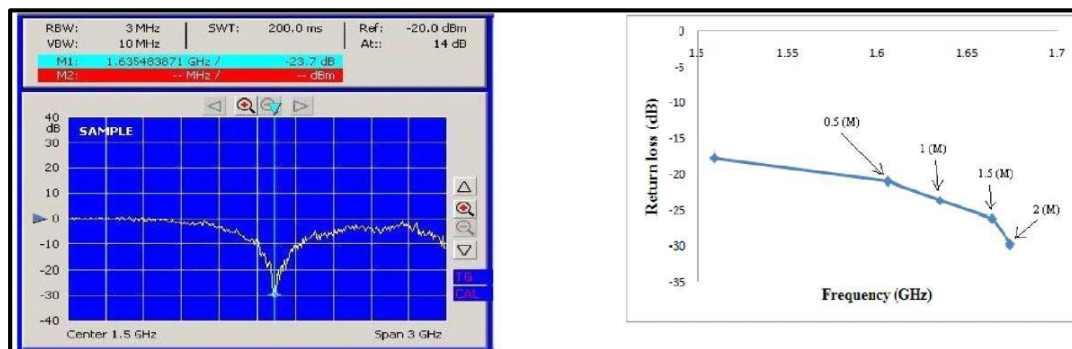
RBW: 3 MHz
VBW: 10 MHz
SWT: 200.0 ms
Ref: -20.0 dBm
At:: 14 dB
M1: 1.635483871 GHz / -23.7 dB
M2: -- MHz / -- dBm

40 dB
SAMPLE
30
20
10
0
-10
-20
-30
-40
TG
CAL
Center 1.5 GHz
Span 3 GHz

0
1.5
1.55
1.6
1.65
1.7
-5
-10
-15
-20
-25
-30
-35
Return loss (dB)
0.5 (M)
1 (M)
1.5 (M)
2 (M)
Frequency (GHz)